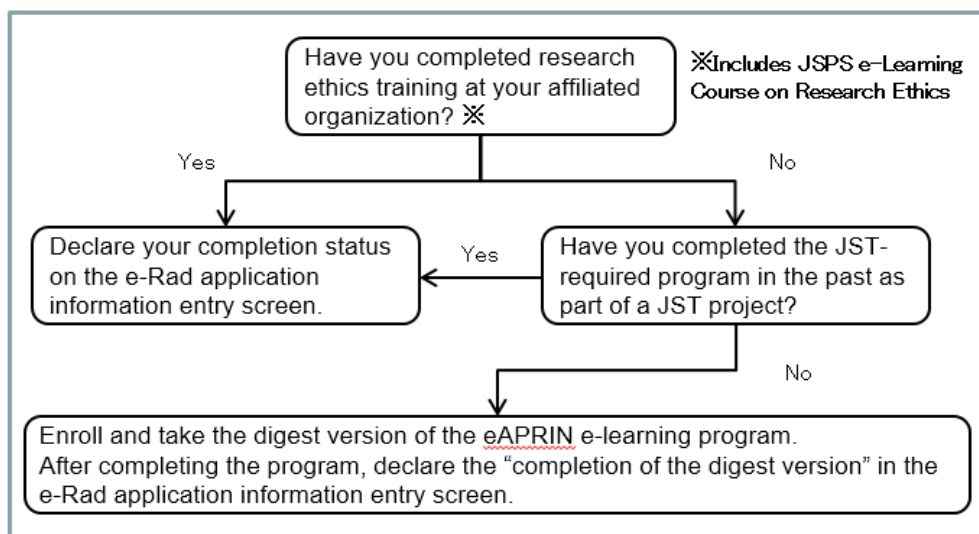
Have you completed research ethics training at your affiliated organization? ※

※Includes JSPS e-Learning Course on Research Ethics

Yes

No

Declare your completion status on the e-Rad application information entry screen.

Yes

Have you completed the JST-required program in the past as part of a JST project?

No

Enroll and take the digest version of the eAPRIN e-learning program.
After completing the program, declare the “completion of the digest version” in the e-Rad application information entry screen.